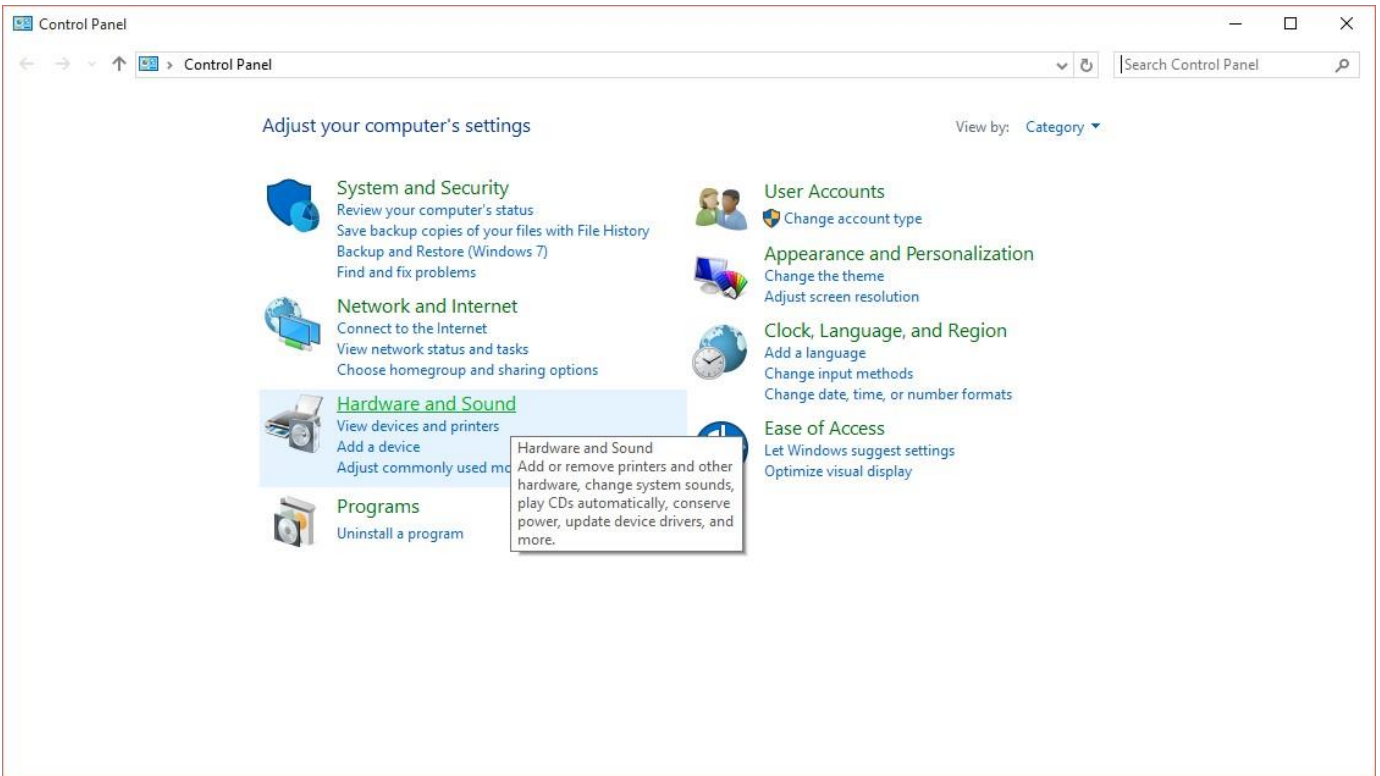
Control Panel

Control Panel

Search Control Panel

Adjust your computer's settings

View by: Category

System and Security
Review your computer's status
Save backup copies of your files with File History
Backup and Restore (Windows 7)
Find and fix problems

Network and Internet
Connect to the Internet
View network status and tasks
Choose homegroup and sharing options

Hardware and Sound
View devices and printers
Add a device
Adjust commonly used mo

Hardware and Sound
Add or remove printers and other hardware, change system sounds, play CDs automatically, conserve power, update device drivers, and more.

Programs
Uninstall a program

User Accounts
Change account type

Appearance and Personalization
Change the theme
Adjust screen resolution

Clock, Language, and Region
Add a language
Change input methods
Change date, time, or number formats

Ease of Access
Let Windows suggest settings
Optimize visual display